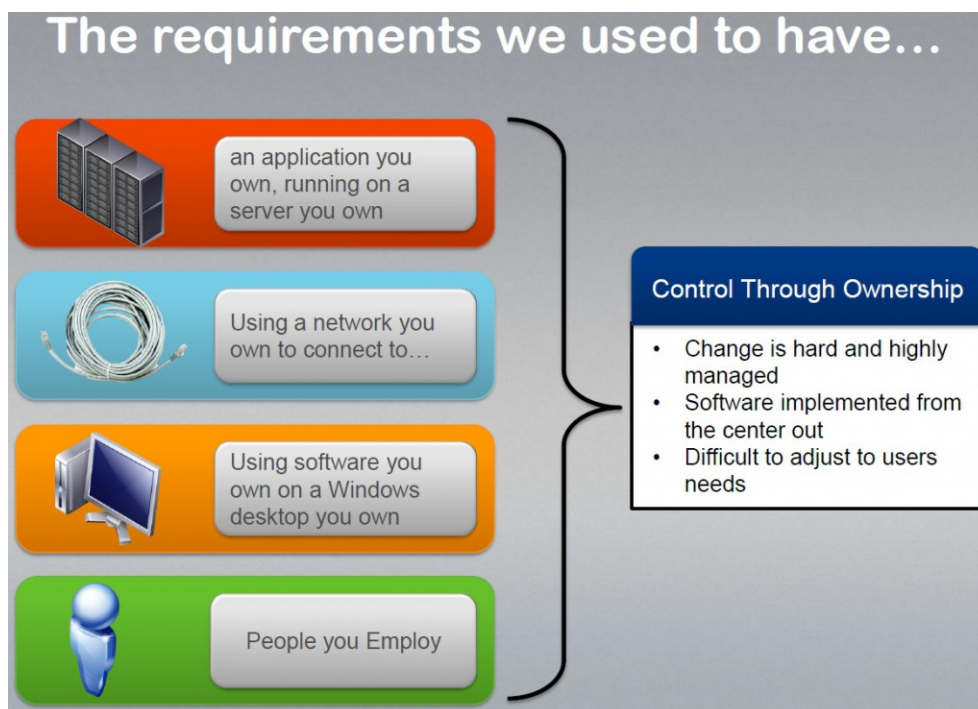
The requirements we used to have...

an application you own, running on a server you own

Using a network you own to connect to...

Using software you own on a Windows desktop you own

People you Employ

Control Through Ownership

- Change is hard and highly managed
- Software implemented from the center out
- Difficult to adjust to users needs